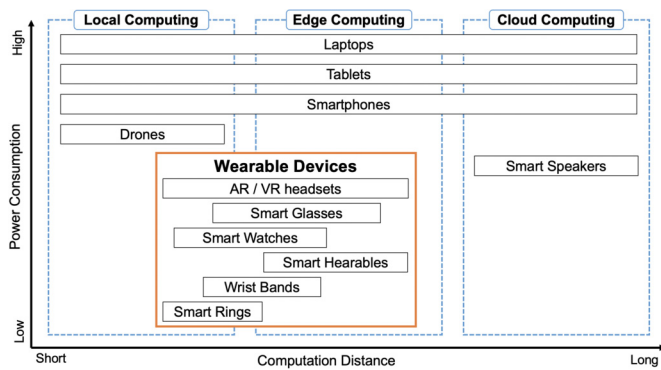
Local Computing
Edge Computing
Cloud Computing

High
Power Consumption
Low

Laptops
Tablets
Smartphones
Drones
Wearable Devices
AR / VR headsets
Smart Glasses
Smart Watches
Smart Hearables
Wrist Bands
Smart Rings
Smart Speakers

Short
Computation Distance
Long